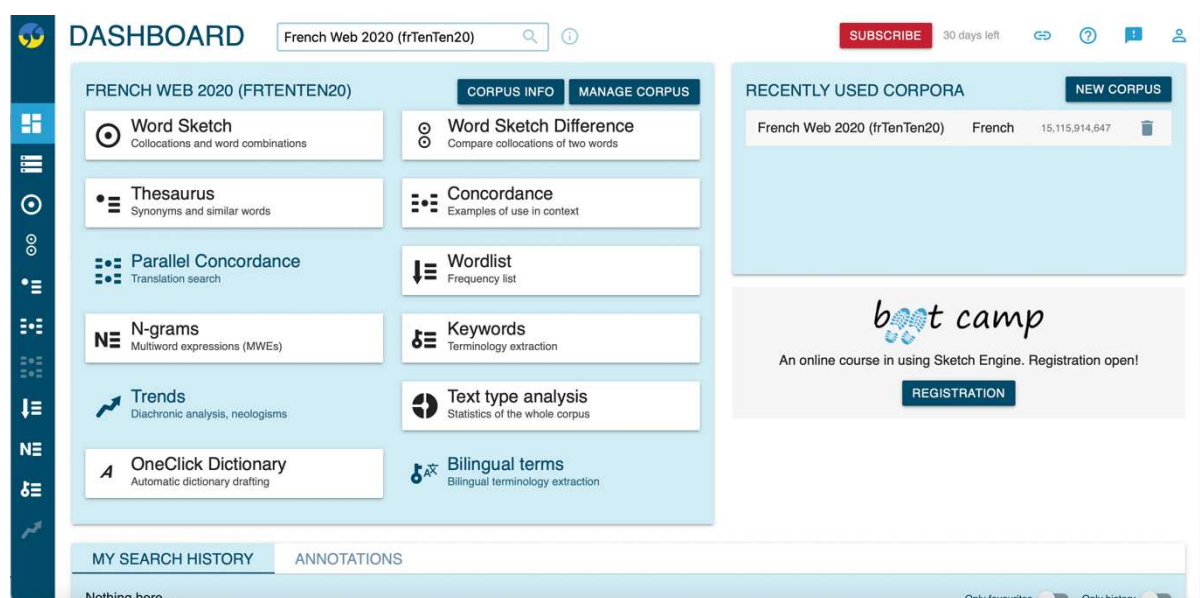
DASHBOARD

French Web 2020 (frTenTen20)

SUBSCRIBE 30 days left

FRENCH WEB 2020 (FRTENTEN20)

CORPUS INFO MANAGE CORPUS

Word Sketch
Collocations and word combinations

Word Sketch Difference
Compare collocations of two words

Thesaurus
Synonyms and similar words

Concordance
Examples of use in context

Parallel Concordance
Translation search

Wordlist
Frequency list

N-grams
Multiword expressions (MWEs)

Keywords
Terminology extraction

Trends
Diachronic analysis, neologisms

Text type analysis
Statistics of the whole corpus

OneClick Dictionary
Automatic dictionary drafting

Bilingual terms
Bilingual terminology extraction

RECENTLY USED CORPORA

NEW CORPUS

| French Web 2020 (frTenTen20) | French | 15,115,914,647 |
|---|---|---|

boot camp

An online course in using Sketch Engine. Registration open!

REGISTRATION

MY SEARCH HISTORY ANNOTATIONS

Nothing here

Only favourites Only history